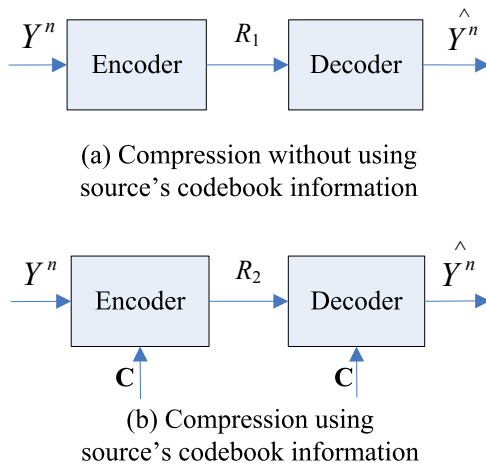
$Y^n$ Encoder $R_1$ Decoder $\hat{Y}^n$

(a) Compression without using source's codebook information

$Y^n$ Encoder $R_2$ Decoder $\hat{Y}^n$

$\mathbf{C}$ $\mathbf{C}$

(b) Compression using source's codebook information